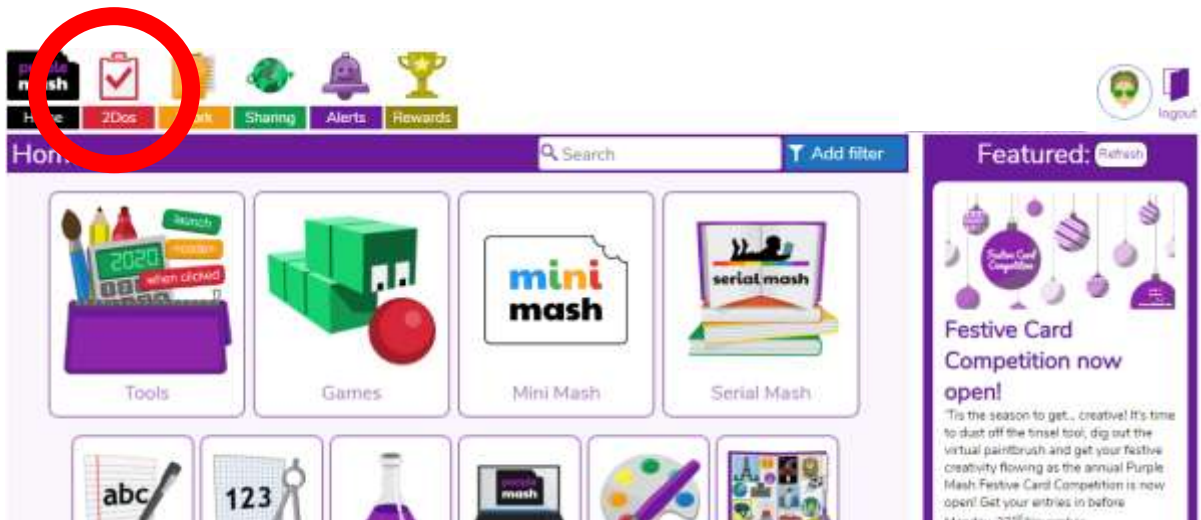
purple mash

Home 2Dos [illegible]rk Sharing Alerts Rewards

logout

Hom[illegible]

Search

Add filter

Featured: Refresh

launch
random
2020
when clicked

Tools

Games

mini mash

Mini Mash

serial mash

Serial Mash

Festive Card Competition

Festive Card Competition now open!

'Tis the season to get... creative! It's time to dust off the tinsel tool, dig out the virtual paintbrush and get your festive creativity flowing as the annual Purple Mash Festive Card Competition is now open! Get your entries in before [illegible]

abc

123

purple mash